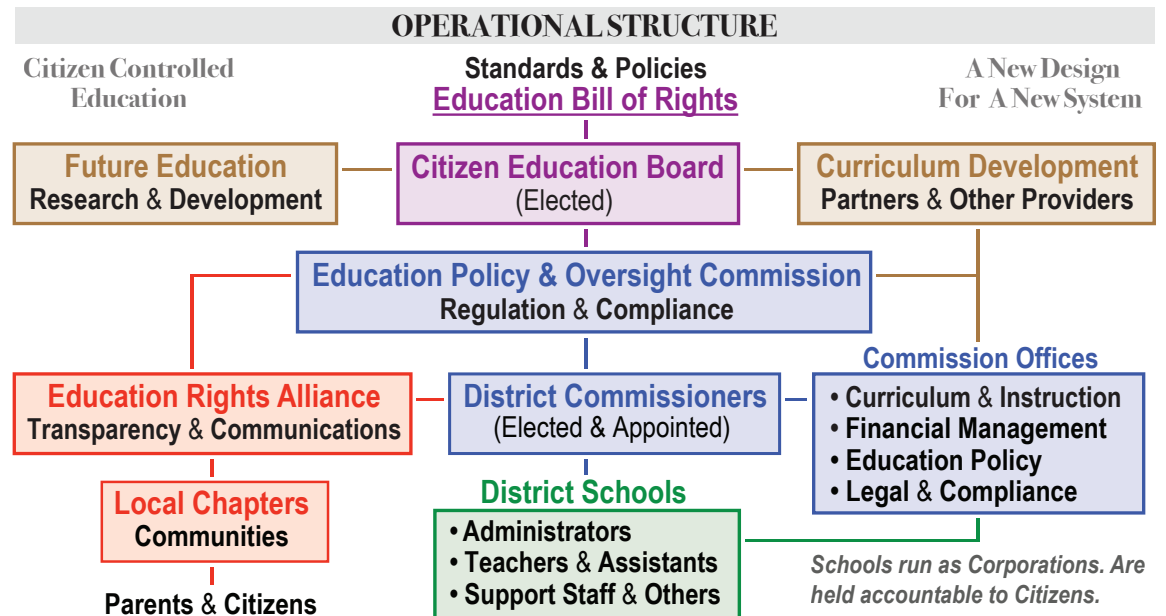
OPERATIONAL STRUCTURE

Citizen Controlled Education

Standards & Policies
Education Bill of Rights

A New Design For A New System

Future Education
Research & Development

Citizen Education Board
(Elected)

Curriculum Development
Partners & Other Providers

Education Policy & Oversight Commission
Regulation & Compliance

Commission Offices

Education Rights Alliance
Transparency & Communications

District Commissioners
(Elected & Appointed)

• Curriculum & Instruction
• Financial Management
• Education Policy
• Legal & Compliance

Local Chapters
Communities

District Schools
• Administrators
• Teachers & Assistants
• Support Staff & Others

Schools run as Corporations. Are held accountable to Citizens.

Parents & Citizens